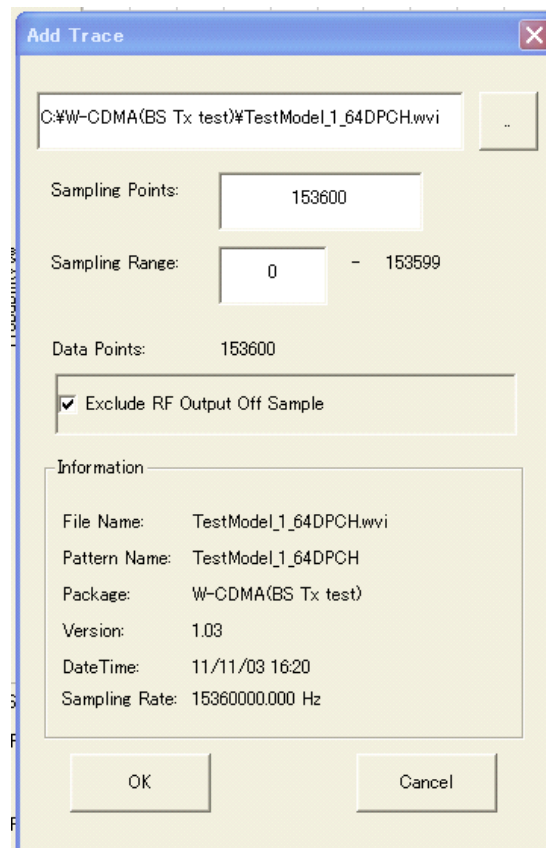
Add Trace

C:¥W-CDMA(BS Tx test)¥TestModel_1_64DPCH.wvi

..

Sampling Points: 153600

Sampling Range: 0 - 153599

Data Points: 153600

Exclude RF Output Off Sample

Information

File Name: TestModel_1_64DPCH.wvi

Pattern Name: TestModel_1_64DPCH

Package: W-CDMA(BS Tx test)

Version: 1.03

DateTime: 11/11/03 16:20

Sampling Rate: 15360000.000 Hz

OK

Cancel